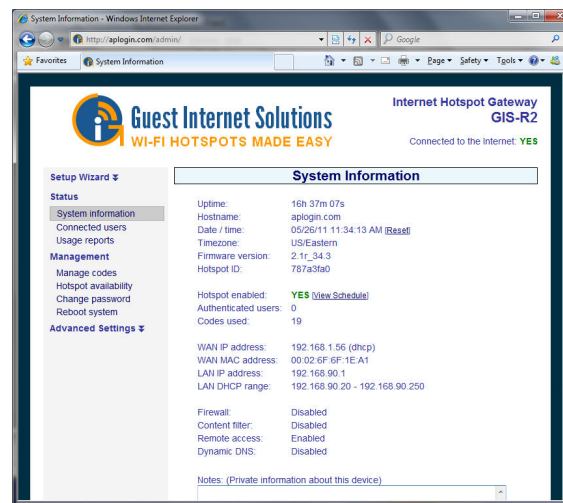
System Information - Windows Internet Explorer

http://aplogin.com/admin/

Google

Favorites

System Information

Page ▾ Safety ▾ Tools ▾

Guest Internet Solutions
WI-FI HOTSPOTS MADE EASY

Internet Hotspot Gateway
GIS-R2

Connected to the Internet: YES

Setup Wizard

Status
System information
Connected users
Usage reports

Management
Manage codes
Hotspot availability
Change password
Reboot system

Advanced Settings

System Information

| | |
|---|---|
| Uptime: | 16h 37m 07s |
| Hostname: | aplogin.com |
| Date / time: | 05/26/11 11:34:13 AM [Reset] |
| Timezone: | US/Eastern |
| Firmware version: | 2.1r_34.3 |
| Hotspot ID: | 787a3fa0 |
| Hotspot enabled: | YES [View Schedule] |
| Authenticated users: | 0 |
| Codes used: | 19 |
| WAN IP address: | 192.168.1.56 (dhcp) |
| WAN MAC address: | 00:02:6F:6F:1E:A1 |
| LAN IP address: | 192.168.90.1 |
| LAN DHCP range: | 192.168.90.20 - 192.168.90.250 |
| Firewall: | Disabled |
| Content filter: | Disabled |
| Remote access: | Enabled |
| Dynamic DNS: | Disabled |

Notes: (Private information about this device)